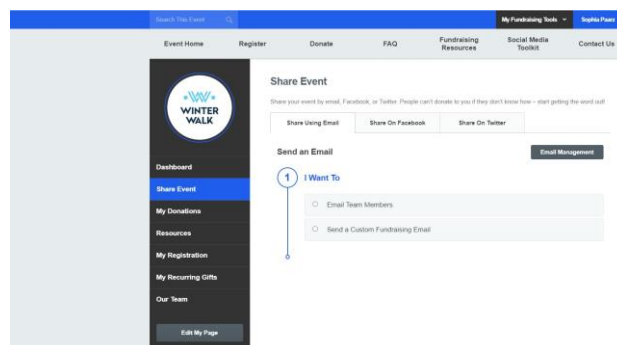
Search This Event

My Fundraising Tools

Sophia Paaz

Event Home

Register

Donate

FAQ

Fundraising Resources

Social Media Toolkit

Contact Us

WINTER WALK

Dashboard

Share Event

My Donations

Resources

My Registration

My Recurring Gifts

Our Team

Edit My Page

Share Event

Share your event by email, Facebook, or Twitter. People can't donate to you if they don't know how – start getting the word out!

Share Using Email

Share On Facebook

Share On Twitter

Send an Email

Email Management

1 I Want To

Email Team Members

Send a Custom Fundraising Email